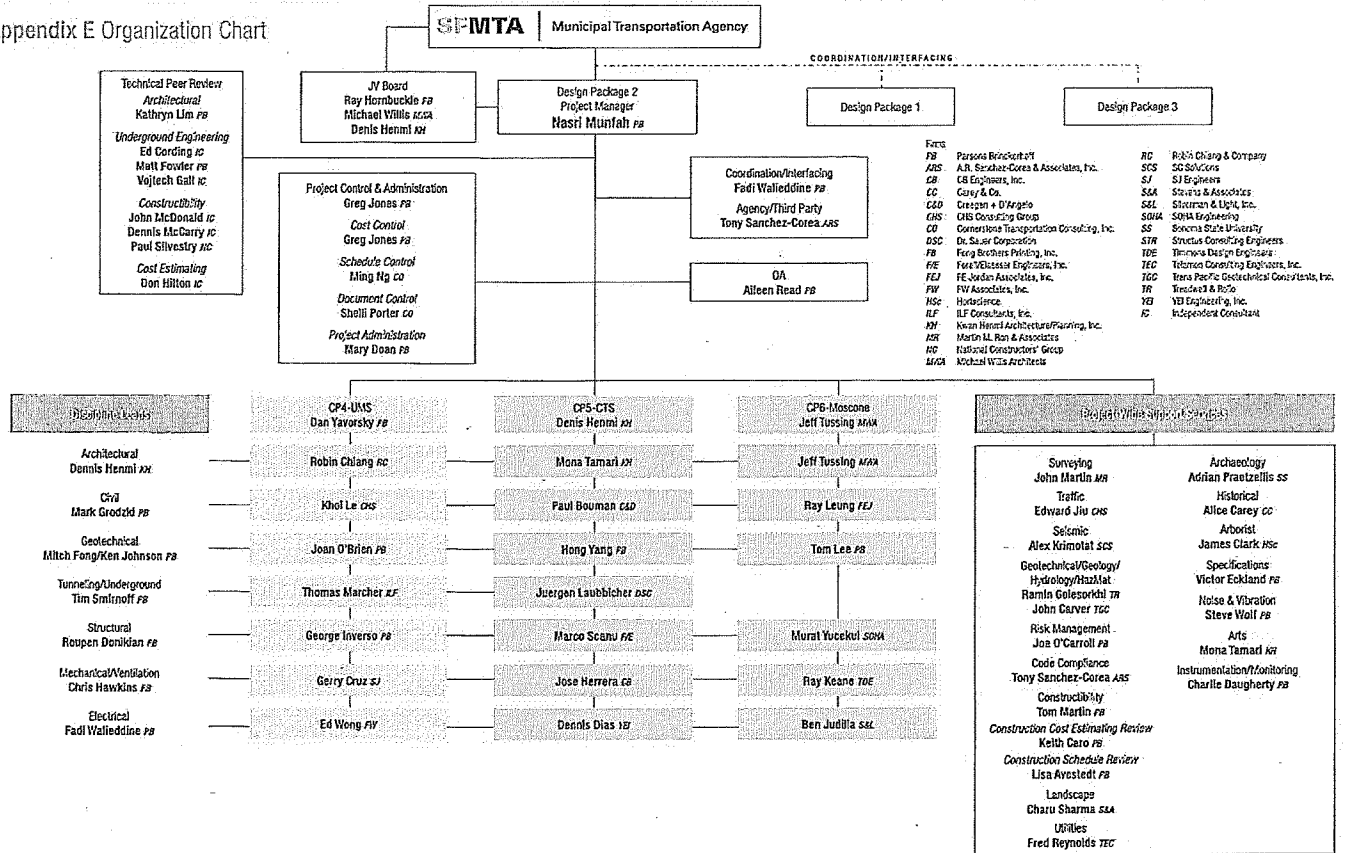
ppendix E Organization Chart

SFMTA | Municipal Transportation Agency

Technical Peer Review
Architectural
Kathryn Lim PB
Underground Engineering
Ed Cording IC
Matt Fowler PB
Vojtech Gall IC
Constructibility
John McDonald IC
Dennis McCarry IC
Paul Silvestry IIC
Cost Estimating
Don Hilton IC

JV Board
Ray Hornbuckle PB
Michael Willis MWA
Denis Henmi KH

Design Package 2
Project Manager
Nasri Munfah PB

COORDINATION/INTERFACING

Design Package 1

Design Package 3

Project Control & Administration
Greg Jones PB
Cost Control
Greg Jones PB
Schedule Control
Ming Ng CO
Document Control
Shelli Porter CO
Project Administration
Mary Doan PB

Coordination/Interfacing
Fadi Walieddine PB
Agency/Third Party
Tony Sanchez-Corea ARS

QA
Aileen Read PB

Firms
PB Parsons Brinckerhoff
ARS A.R. Sanchez-Corea & Associates, Inc.
CB CB Engineers, Inc.
CC Carey & Co.
C&D Creegan + D'Angelo
CHS CHS Consulting Group
CO Cornerstone Transportation Consulting, Inc.
DSC Dr. Sauer Corporation
FB Fong Brothers Printing, Inc.
F/E Fard/Eltaiesar Engineers, Inc.
FEJ FE Jordan Associates, Inc.
FW FW Associates, Inc.
HSc Hortscience
ILF ILF Consultants, Inc.
KH Kwan Henmi Architecture/Planning, Inc.
MR Martin M. Ron & Associates
NC National Constructors' Group
MWA Michael Willis Architects
RC Robin Chiang & Company
SCS SC Solutions
SJ SJ Engineers
S&A Stevens & Associates
S&L Silverman & Light, Inc.
SOHA SOHA Engineering
SS Sonoma State University
STR Structus Consulting Engineers
TDE Timmons Design Engineers
TEC Telamon Consulting Engineers, Inc.
TGC Trans Pacific Geotechnical Consultants, Inc.
TR Treadwell & Rollo
YEI YEI Engineering, Inc.
IC Independent Consultant

Discipline Leads
Architectural
Dennis Henmi KH
Civil
Mark Grodzki PB
Geotechnical
Mitch Fong/Ken Johnson PB
Tunneling/Underground
Tim Smirnoff PB
Structural
Roupen Donikian PB
Mechanical/Ventilation
Chris Hawkins PB
Electrical
Fadi Walieddine PB

CP4-UMS
Dan Yavorsky PB
Robin Chiang RC
Khoi Le CHS
Joan O'Brien PB
Thomas Marcher ILF
George Inverso PB
Gerry Cruz SJ
Ed Wong FW

CP5-CTS
Denis Henmi KH
Mona Tamari KH
Paul Bouman C&D
Hong Yang PB
Juergen Laubbicher DSC
Marco Scanu F/E
Jose Herrera CB
Dennis Dias YEI

CP6-Moscone
Jeff Tussing MWA
Jeff Tussing MWA
Ray Leung FEJ
Tom Lee PB
Murat Yucekul SOHA
Ray Keane TDE
Ben Judilla S&L

Project Wide Support Services
Surveying
John Martin MR
Traffic
Edward Jiu CHS
Seismic
Alex Krimotat SCS
Geotechnical/Geology/Hydrology/HazMat
Ramin Golesorkhi TR
John Carver TGC
Risk Management
Joe O'Carroll PB
Code Compliance
Tony Sanchez-Corea ARS
Constructibility
Tom Martin PB
Construction Cost Estimating Review
Keith Caro PB
Construction Schedule Review
Lisa Avestedt PB
Landscape
Charu Sharma S&A
Utilities
Fred Reynolds TEC
Archaeology
Adrian Praetzellis SS
Historical
Alice Carey CC
Arborist
James Clark HSc
Specifications
Victor Eckland PB
Noise & Vibration
Steve Wolf PB
Arts
Mona Tamari KH
Instrumentation/Monitoring
Charlie Daugherty PB